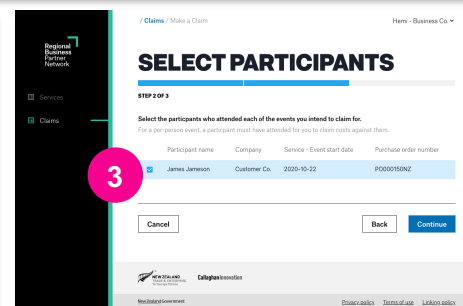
Regional Business Partner Network

Services

Claims

/ Claims / Make a Claim

Hemi - Business Co.

SELECT PARTICIPANTS

STEP 2 OF 3

Select the particpants who attended each of the events you intend to claim for.

For a per-person event, a participant must have attended for you to claim costs against them.

3

| | Participant name | Company | Service - Event start date | Purchase order number |
|---|---|---|---|---|
| ☑ | James Jameson | Customer Co. | 2020-10-22 | PO000150NZ |

Cancel

Back

Continue

NEW ZEALAND TRADE & ENTERPRISE

Callaghan Innovation

New Zealand Government

Privacy policy

Terms of use

Linking policy